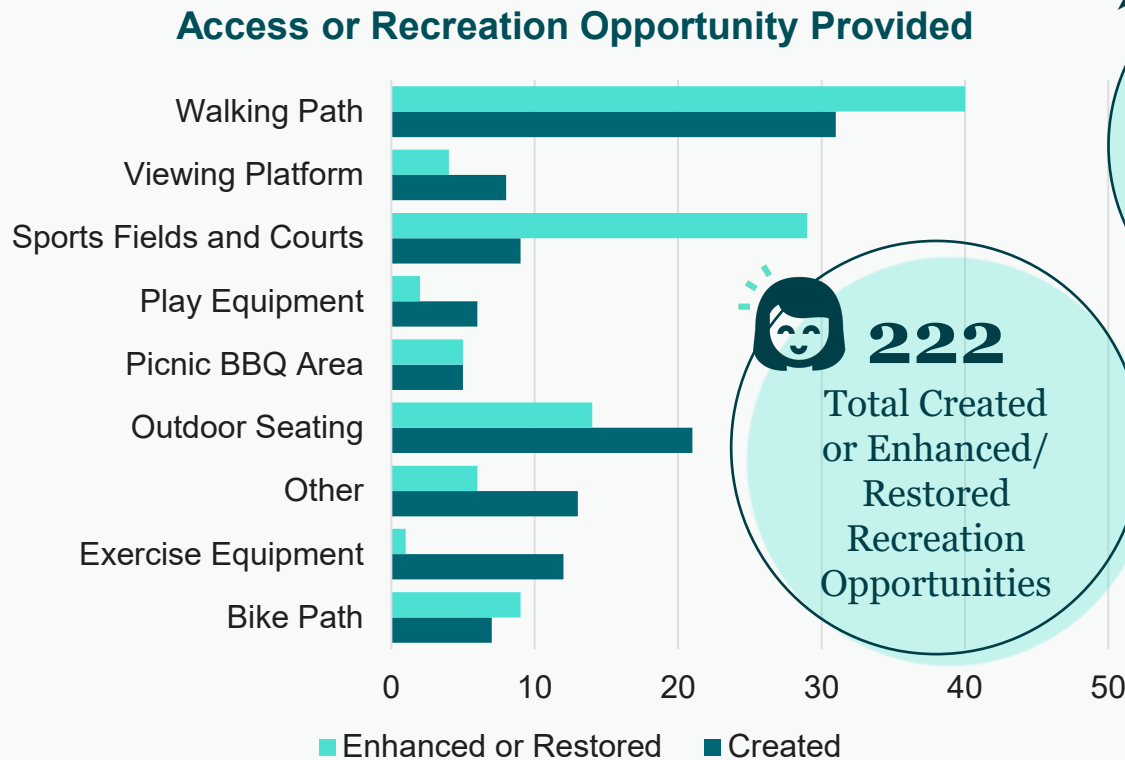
Access or Recreation Opportunity Provided

Walking Path
Viewing Platform
Sports Fields and Courts
Play Equipment
Picnic BBQ Area
Outdoor Seating
Other
Exercise Equipment
Bike Path

0 10 20 30 40 50

Enhanced or Restored Created

222
Total Created or Enhanced/ Restored Recreation Opportunities